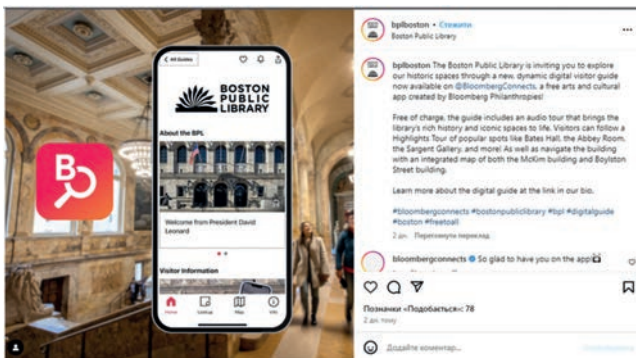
< All Guides

BOSTON PUBLIC LIBRARY

About the BPL

Welcome from President David Leonard

Visitor Information

Home Listings Map Info

bplboston • Стежити
Boston Public Library

bplboston The Boston Public Library is inviting you to explore our historic spaces through a new, dynamic digital visitor guide now available on @BloombergConnects, a free arts and cultural app created by Bloomberg Philanthropies!

Free of charge, the guide includes an audio tour that brings the library's rich history and iconic spaces to life. Visitors can follow a Highlights Tour of popular spots like Bates Hall, the Abbey Room, the Sargent Gallery, and more! As well as navigate the building with an integrated map of both the McKim building and Boylston Street building.

Learn more about the digital guide at the link in our bio.

#bloombergconnects #bostonpubliclibrary #bpl #digitalguide #boston #freetoall

2 дн. Переглянути переклад

bloombergconnects So glad to have you on the app!

Позначки «Подобається»: 78
2 дн. тому

Додайте коментар...